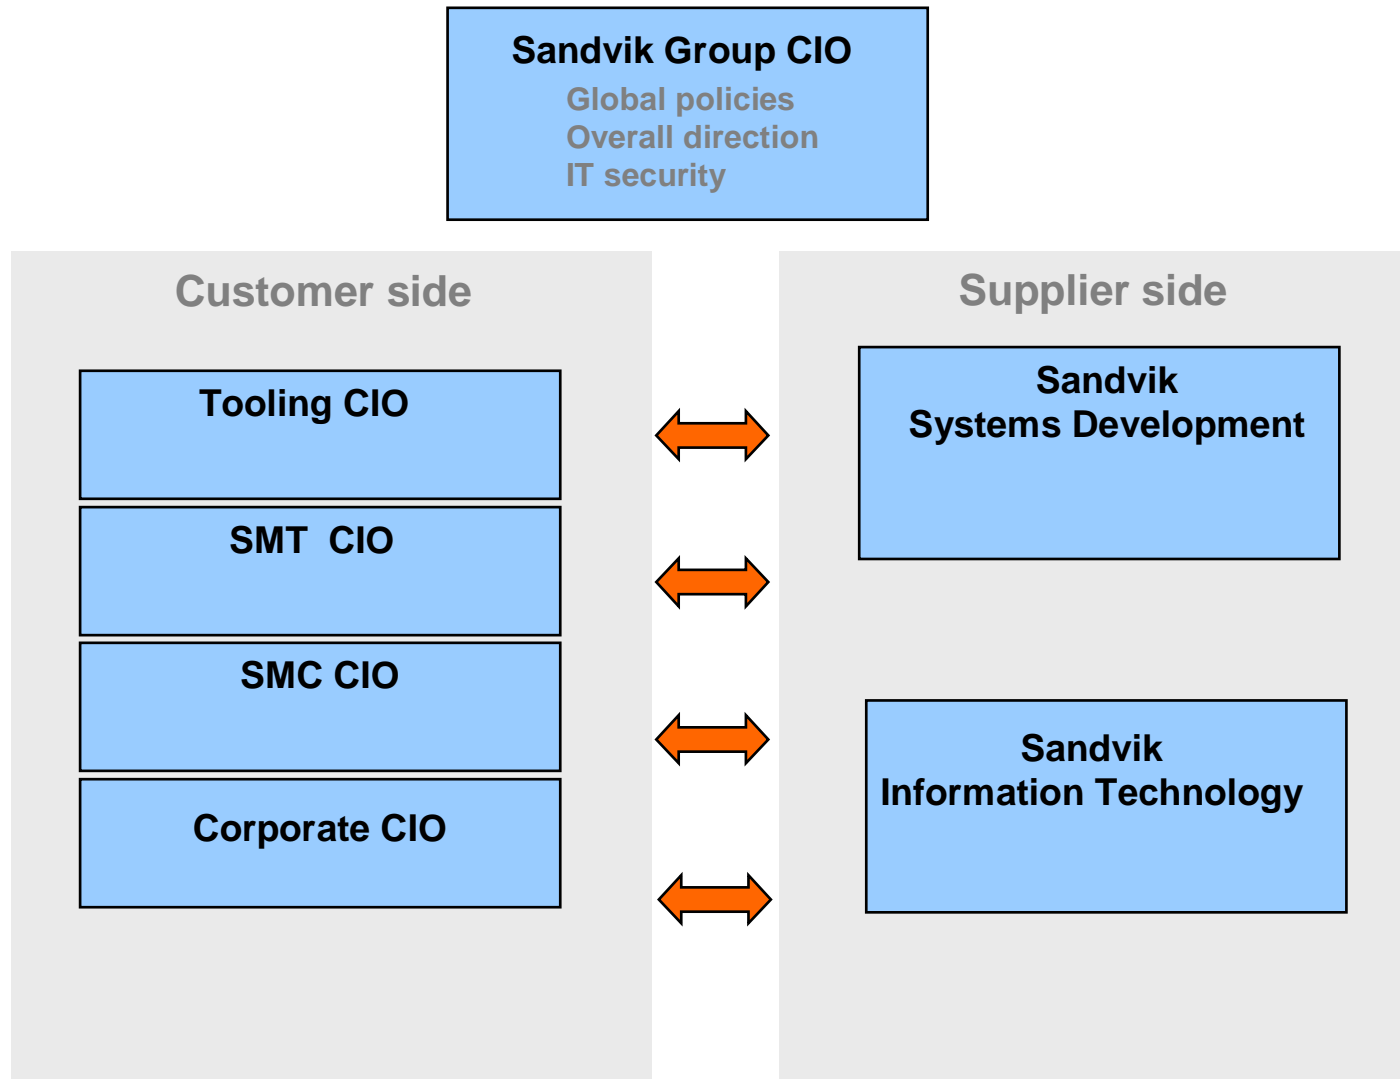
Sandvik Group CIO
Global policies
Overall direction
IT security

Customer side

Tooling CIO

SMT CIO

SMC CIO

Corporate CIO

Supplier side

Sandvik
Systems Development

Sandvik
Information Technology